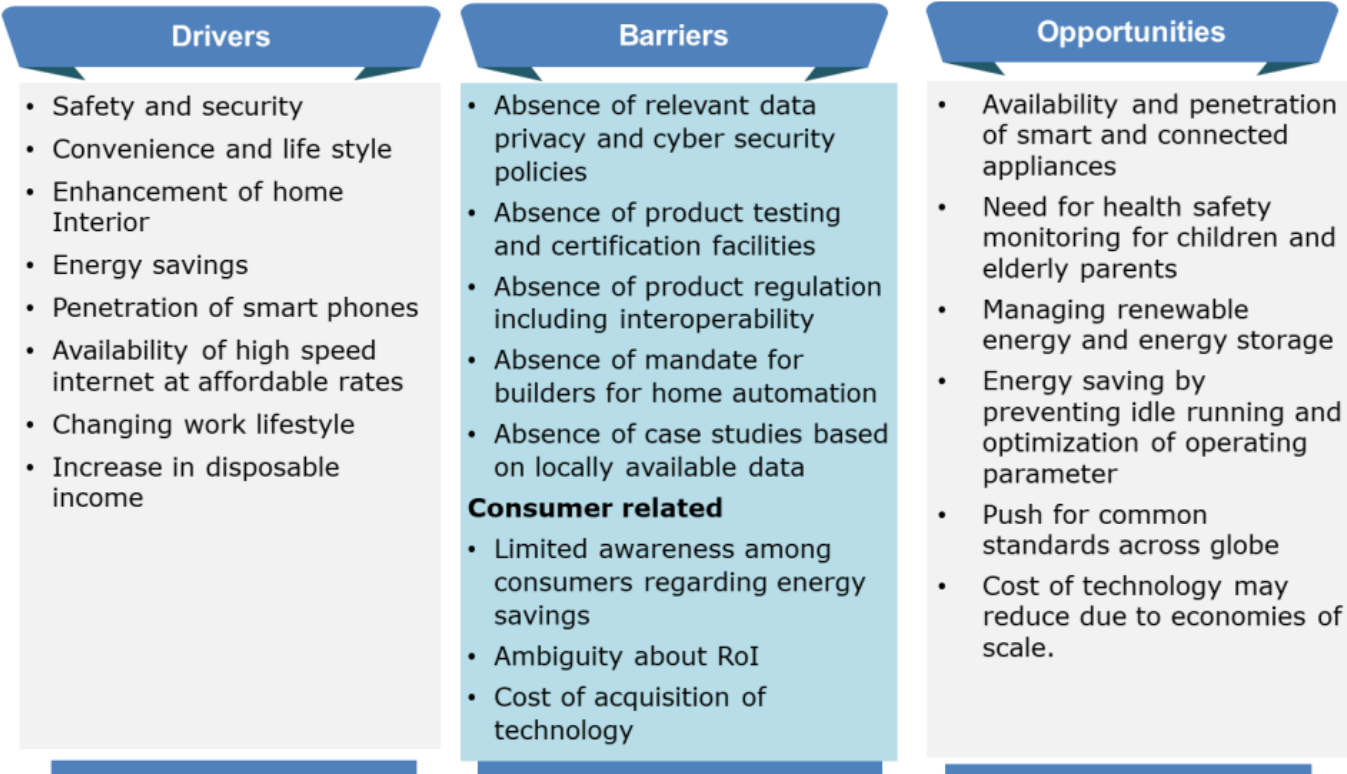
Drivers

- Safety and security
- Convenience and life style
- Enhancement of home Interior
- Energy savings
- Penetration of smart phones
- Availability of high speed internet at affordable rates
- Changing work lifestyle
- Increase in disposable income

Barriers

- Absence of relevant data privacy and cyber security policies
- Absence of product testing and certification facilities
- Absence of product regulation including interoperability
- Absence of mandate for builders for home automation
- Absence of case studies based on locally available data

**Consumer related**

- Limited awareness among consumers regarding energy savings
- Ambiguity about RoI
- Cost of acquisition of technology

Opportunities

- Availability and penetration of smart and connected appliances
- Need for health safety monitoring for children and elderly parents
- Managing renewable energy and energy storage
- Energy saving by preventing idle running and optimization of operating parameter
- Push for common standards across globe
- Cost of technology may reduce due to economies of scale.